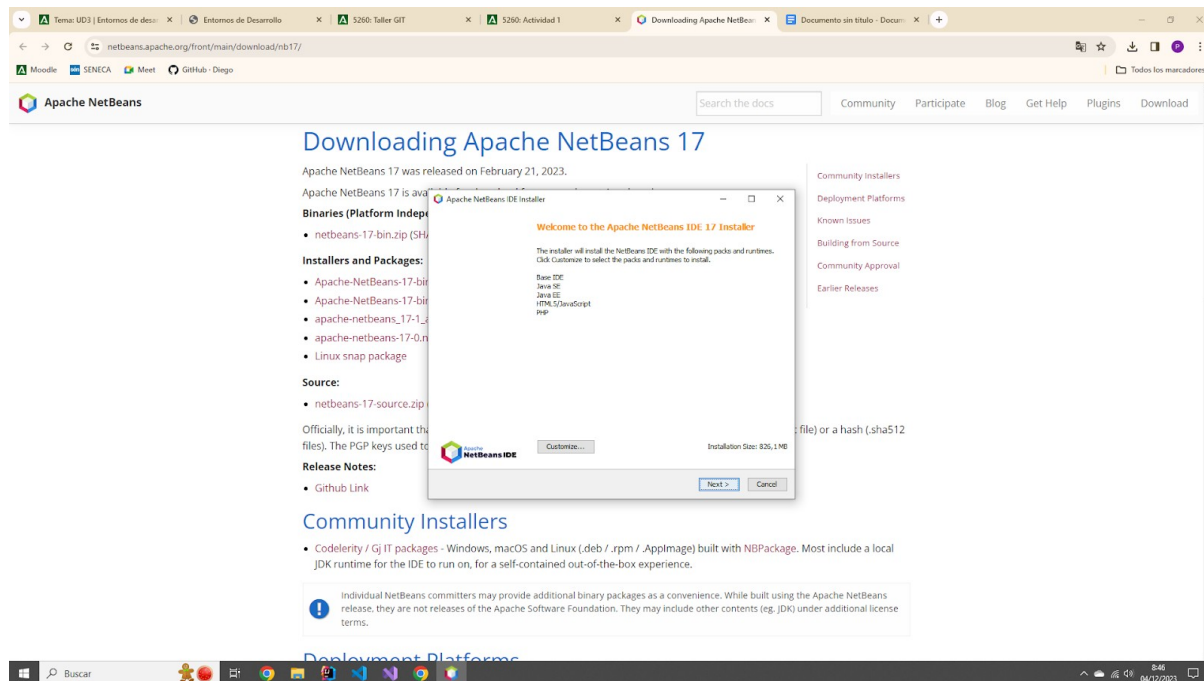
Tema: UD3 | Entornos de desa ×
Entornos de Desarrollo ×
5260: Taller GIT ×
5260: Actividad 1 ×
Downloading Apache NetBean ×
Documento sin título - Docum ×
+

netbeans.apache.org/front/main/download/nb17/

Moodle
SENECA
Meet
GitHub - Diego
Todos los marcadores

Apache NetBeans
Search the docs
Community
Participate
Blog
Get Help
Plugins
Download

Downloading Apache NetBeans 17

Apache NetBeans 17 was released on February 21, 2023.

Apache NetBeans 17 is ava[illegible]

Binaries (Platform Indepe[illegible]

• netbeans-17-bin.zip (SH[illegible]

Installers and Packages:

• Apache-NetBeans-17-bi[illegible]
• Apache-NetBeans-17-bi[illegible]
• apache-netbeans_17-1_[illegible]
• apache-netbeans-17-0.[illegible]
• Linux snap package

Source:

• netbeans-17-source.zip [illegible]

Officially, it is important th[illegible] file) or a hash (.sha512 files). The PGP keys used t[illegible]

Release Notes:

• Github Link

Community Installers

• Codelerity / Gj IT packages - Windows, macOS and Linux (.deb / .rpm / .AppImage) built with NBPackage. Most include a local JDK runtime for the IDE to run on, for a self-contained out-of-the-box experience.

Individual NetBeans committers may provide additional binary packages as a convenience. While built using the Apache NetBeans release, they are not releases of the Apache Software Foundation. They may include other contents (eg. JDK) under additional license terms.

Deployment Platforms

Community Installers
Deployment Platforms
Known Issues
Building from Source
Community Approval
Earlier Releases

Apache NetBeans IDE Installer

Welcome to the Apache NetBeans IDE 17 Installer

The installer will install the NetBeans IDE with the following packs and runtimes.
Click Customize to select the packs and runtimes to install.

Base IDE
Java SE
Java EE
HTML5/JavaScript
PHP

Apache NetBeans IDE

Customize...

Installation Size: 826,1 MB

Next >
Cancel

Buscar
8:46
04/12/2023